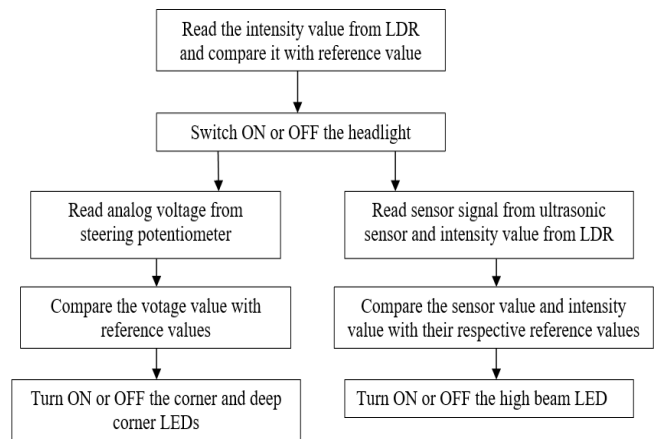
Read the intensity value from LDR and compare it with reference value

Switch ON or OFF the headlight

Read analog voltage from steering potentiometer

Compare the votage value with reference values

Turn ON or OFF the corner and deep corner LEDs

Read sensor signal from ultrasonic sensor and intensity value from LDR

Compare the sensor value and intensity value with their respective reference values

Turn ON or OFF the high beam LED